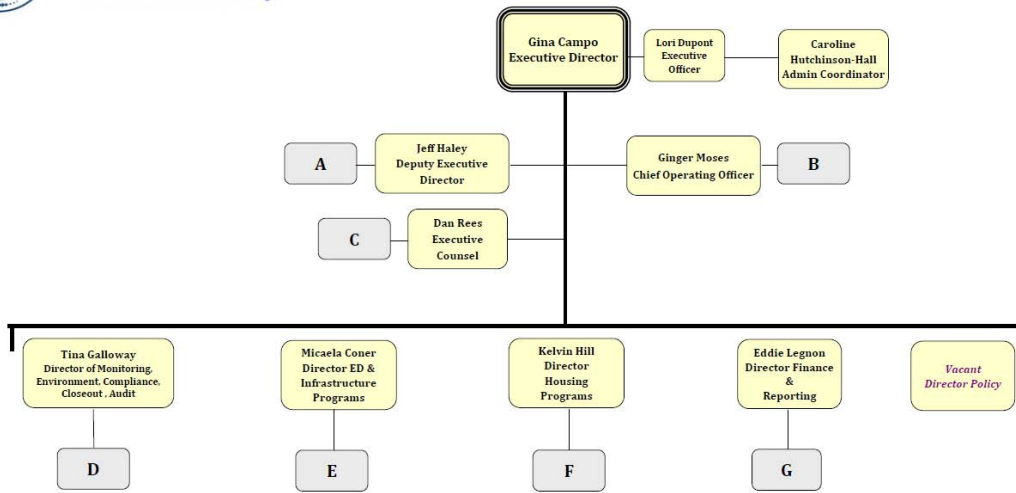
Gina Campo
Executive Director

Lori Dupont
Executive
Officer

Caroline
Hutchinson-Hall
Admin Coordinator

A

Jeff Haley
Deputy Executive
Director

Ginger Moses
Chief Operating Officer

B

C

Dan Rees
Executive
Counsel

Tina Galloway
Director of Monitoring,
Environment, Compliance,
Closeout , Audit

Micaela Coner
Director ED &
Infrastructure
Programs

Kelvin Hill
Director
Housing
Programs

Eddie Legnon
Director Finance
&
Reporting

Vacant
Director Policy

D

E

F

G